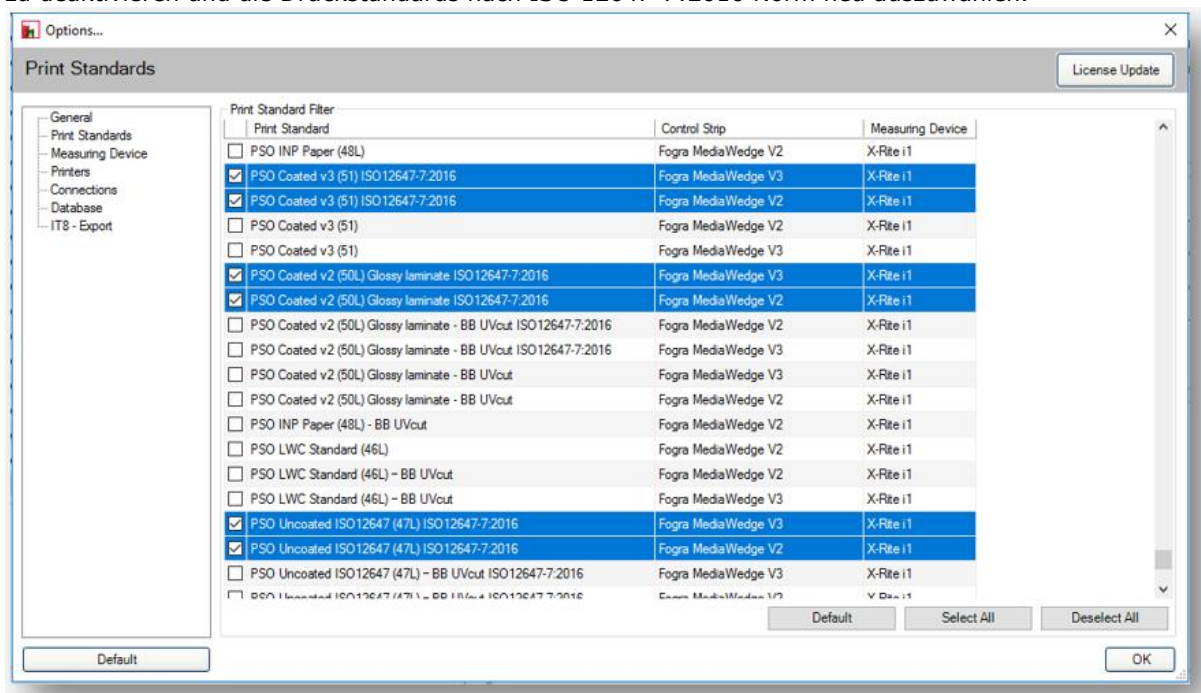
Options...

Print Standards

License Update

General
Print Standards
Measuring Device
Printers
Connections
Database
IT8 - Export

Print Standard Filter

| Print Standard | Control Strip | Measuring Device |
|---|---|---|
| PSO INP Paper (48L) | Fogra MediaWedge V2 | X-Rite i1 |
| PSO Coated v3 (51) ISO12647-7:2016 | Fogra MediaWedge V3 | X-Rite i1 |
| PSO Coated v3 (51) ISO12647-7:2016 | Fogra MediaWedge V2 | X-Rite i1 |
| PSO Coated v3 (51) | Fogra MediaWedge V2 | X-Rite i1 |
| PSO Coated v3 (51) | Fogra MediaWedge V3 | X-Rite i1 |
| PSO Coated v2 (50L) Glossy laminate ISO12647-7:2016 | Fogra MediaWedge V3 | X-Rite i1 |
| PSO Coated v2 (50L) Glossy laminate ISO12647-7:2016 | Fogra MediaWedge V2 | X-Rite i1 |
| PSO Coated v2 (50L) Glossy laminate - BB UVcut ISO12647-7:2016 | Fogra MediaWedge V2 | X-Rite i1 |
| PSO Coated v2 (50L) Glossy laminate - BB UVcut ISO12647-7:2016 | Fogra MediaWedge V3 | X-Rite i1 |
| PSO Coated v2 (50L) Glossy laminate - BB UVcut | Fogra MediaWedge V3 | X-Rite i1 |
| PSO Coated v2 (50L) Glossy laminate - BB UVcut | Fogra MediaWedge V2 | X-Rite i1 |
| PSO INP Paper (48L) - BB UVcut | Fogra MediaWedge V2 | X-Rite i1 |
| PSO LWC Standard (46L) | Fogra MediaWedge V2 | X-Rite i1 |
| PSO LWC Standard (46L) – BB UVcut | Fogra MediaWedge V2 | X-Rite i1 |
| PSO LWC Standard (46L) – BB UVcut | Fogra MediaWedge V3 | X-Rite i1 |
| PSO Uncoated ISO12647 (47L) ISO12647-7:2016 | Fogra MediaWedge V3 | X-Rite i1 |
| PSO Uncoated ISO12647 (47L) ISO12647-7:2016 | Fogra MediaWedge V2 | X-Rite i1 |
| PSO Uncoated ISO12647 (47L) – BB UVcut ISO12647-7:2016 | Fogra MediaWedge V3 | X-Rite i1 |
| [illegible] | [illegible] | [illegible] |

Default
Select All
Deselect All

Default
OK